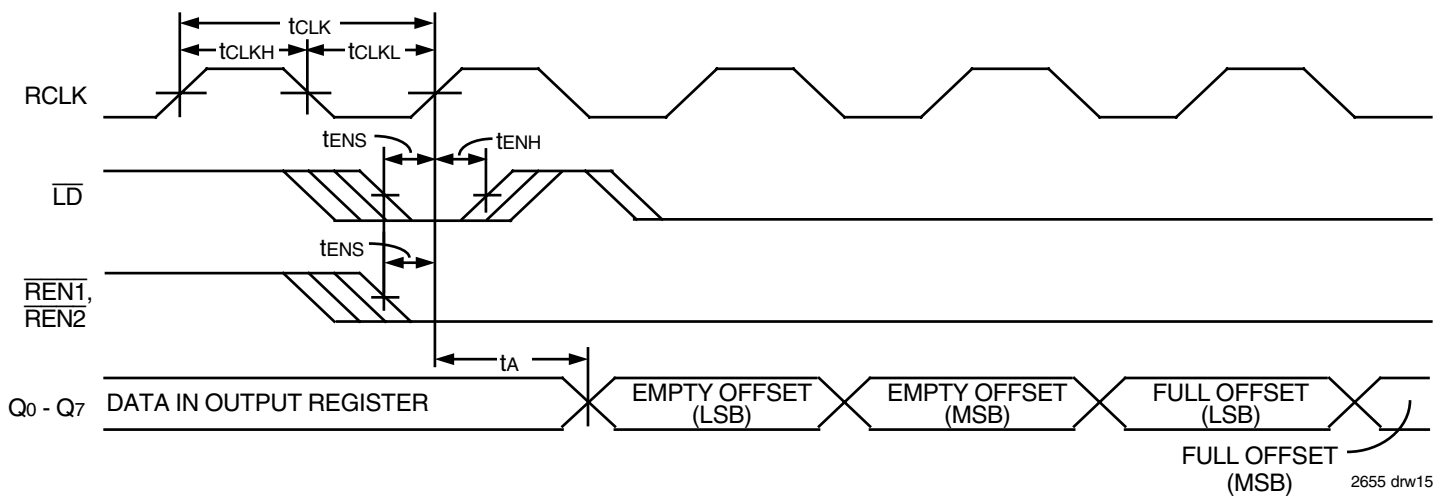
tCLK
tCLKH
tCLKL
RCLK
tENS
tENH
$\overline{LD}$
tENS
$\overline{REN1}$,
$\overline{REN2}$
tA
Q0 - Q7
DATA IN OUTPUT REGISTER
EMPTY OFFSET (LSB)
EMPTY OFFSET (MSB)
FULL OFFSET (LSB)
FULL OFFSET (MSB)
2655 drw15